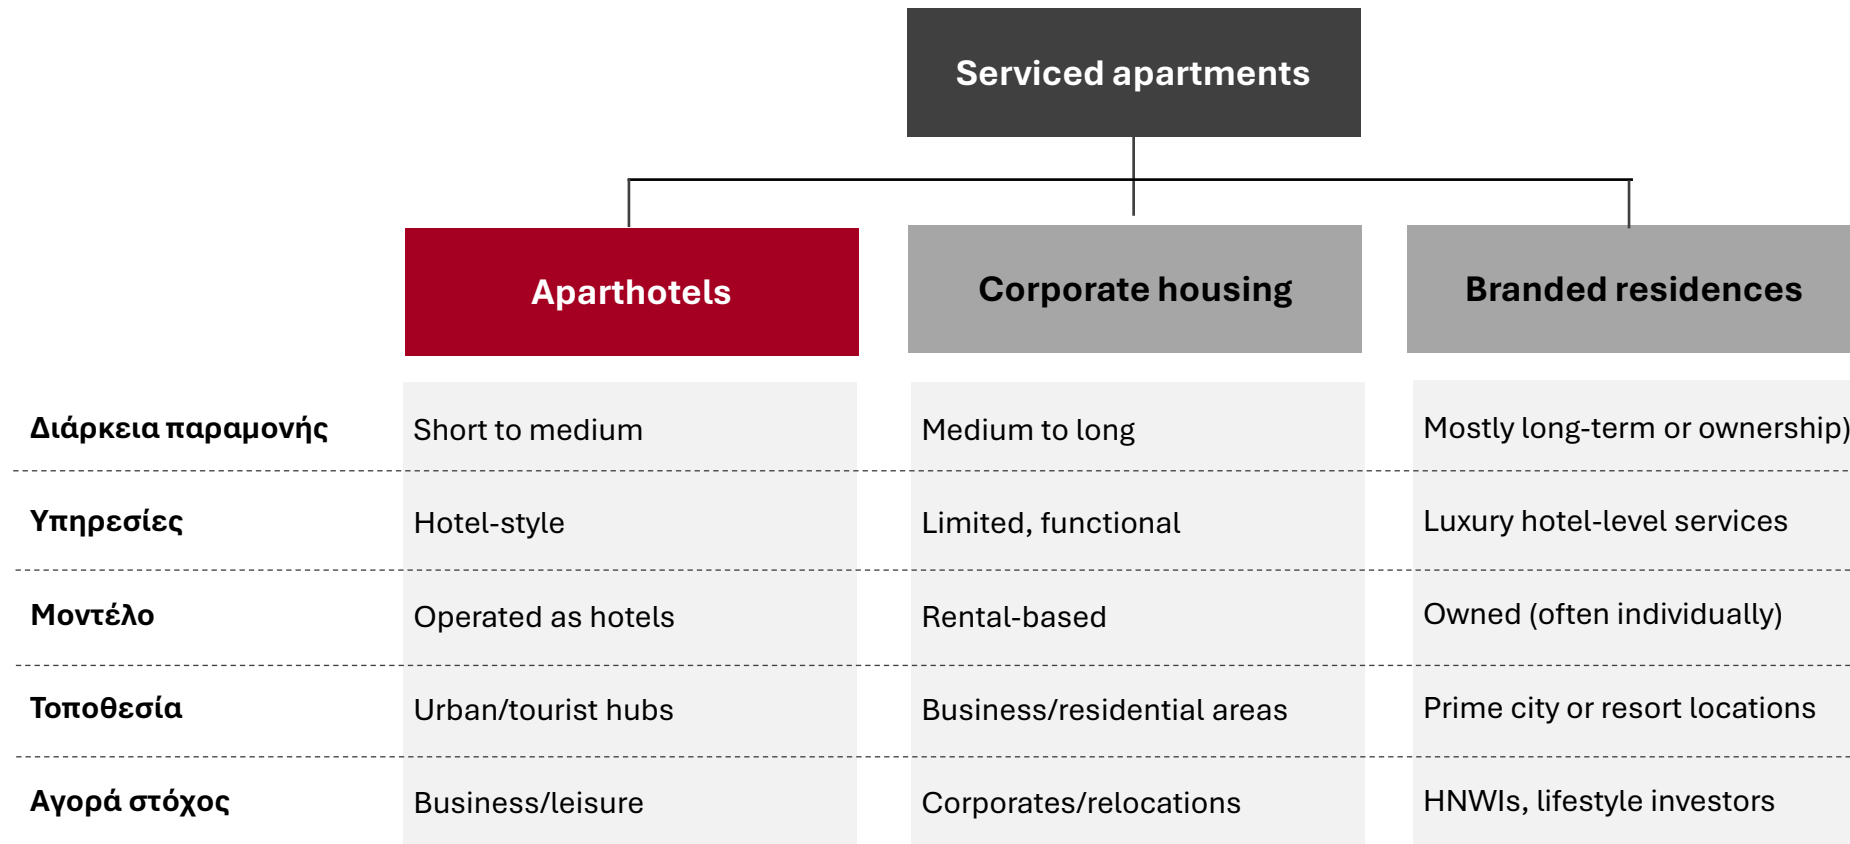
Serviced apartments

| | Aparthotels | Corporate housing | Branded residences |
|---|---|---|---|
| Διάρκεια παραμονής | Short to medium | Medium to long | Mostly long-term or ownership) |
| Υπηρεσίες | Hotel-style | Limited, functional | Luxury hotel-level services |
| Μοντέλο | Operated as hotels | Rental-based | Owned (often individually) |
| Τοποθεσία | Urban/tourist hubs | Business/residential areas | Prime city or resort locations |
| Αγορά στόχος | Business/leisure | Corporates/relocations | HNWIs, lifestyle investors |